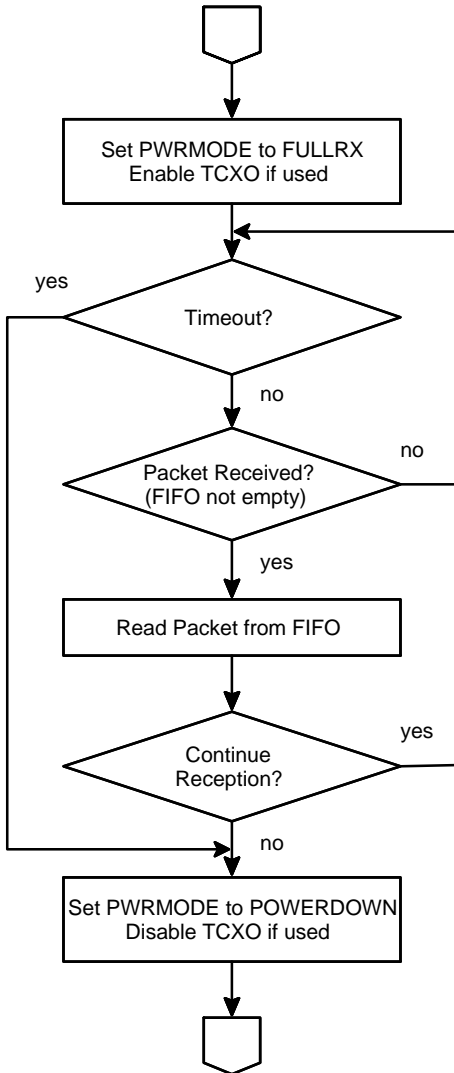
Set PWRMODE to FULLRX
Enable TCXO if used

yes

Timeout?

no

no

Packet Received?
(FIFO not empty)

yes

Read Packet from FIFO

yes

Continue
Reception?

no

Set PWRMODE to POWERDOWN
Disable TCXO if used